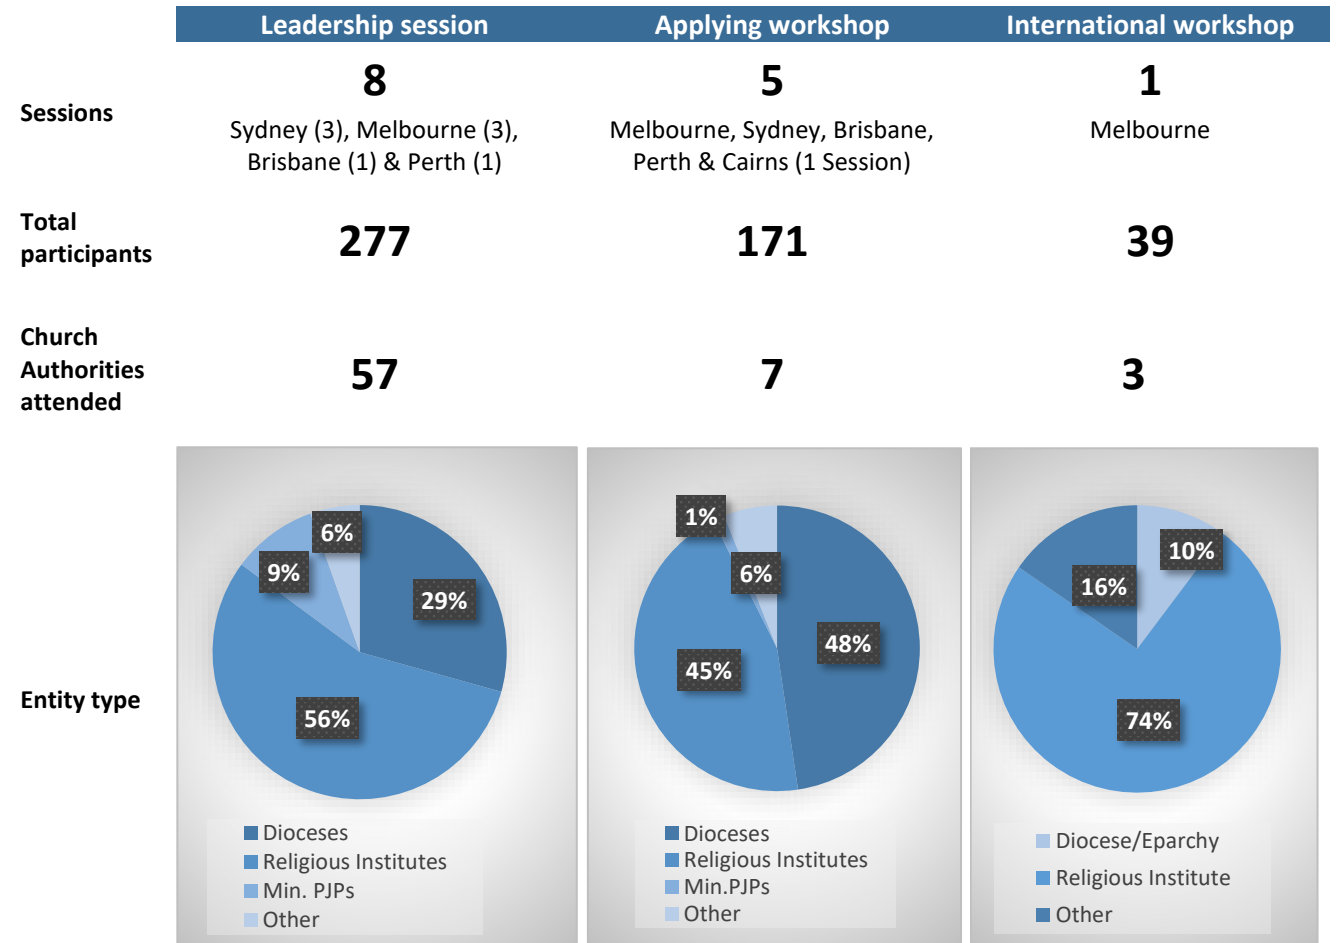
|  | Leadership session | Applying workshop | International workshop |
|---|---|---|---|
| Sessions | 8<br>Sydney (3), Melbourne (3), Brisbane (1) & Perth (1) | 5<br>Melbourne, Sydney, Brisbane, Perth & Cairns (1 Session) | 1<br>Melbourne |
| Total participants | 277 | 171 | 39 |
| Church Authorities attended | 57 | 7 | 3 |

Entity type

6%
9%
29%
56%

Dioceses
Religious Institutes
Min. PJPs
Other

1%
6%
48%
45%

Dioceses
Religious Institutes
Min.PJPs
Other

10%
16%
74%

Diocese/Eparchy
Religious Institute
Other